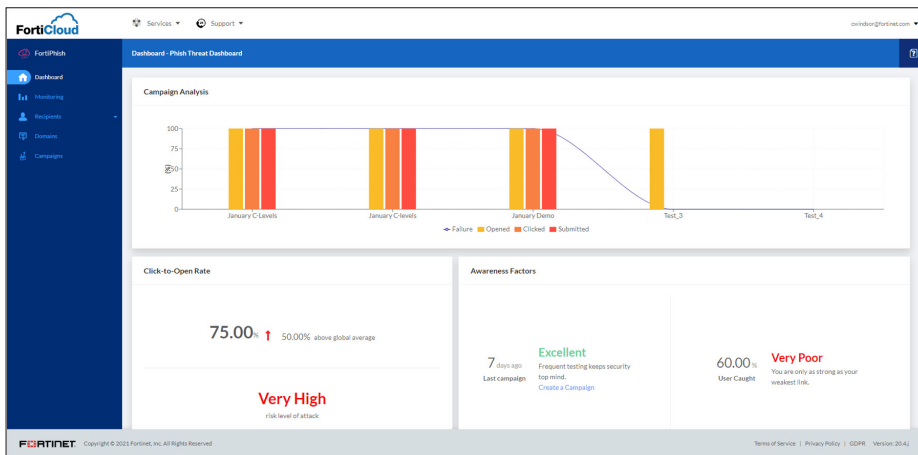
FortiCloud

Services ▾ Support ▾

cwindsor@fortinet.com ▾

FortiPhish

Dashboard - Phish Threat Dashboard

?

Dashboard

Monitoring

Recipients

Domains

Campaigns

Campaign Analysis

100
75
50
25
0

(%)

January C-Levels
January C-levels
January Demo
Test_3
Test_4

Failure Opened Clicked Submitted

Click-to-Open Rate

75.00% ↑ 50.00% above global average

Very High
risk level of attack

Awareness Factors

7 days ago
Last campaign

Excellent
Frequent testing keeps security top mind.
Create a Campaign

60.00%
User Caught

Very Poor
You are only as strong as your weakest link.

FORTINET Copyright © 2021 Fortinet, Inc. All Rights Reserved

Terms of Service | Privacy Policy | GDPR Version: 20.4.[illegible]